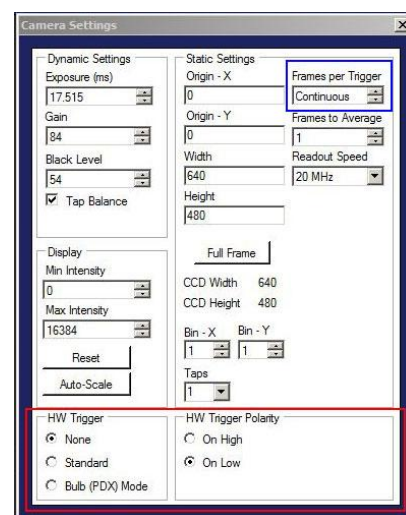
Camera Settings

Dynamic Settings
Exposure (ms)
17.515
Gain
84
Black Level
54
Tap Balance

Static Settings
Origin - X
0
Origin - Y
0
Width
640
Height
480

Frames per Trigger
Continuous
Frames to Average
1
Readout Speed
20 MHz

Display
Min Intensity
0
Max Intensity
16384
Reset
Auto-Scale

Full Frame
CCD Width 640
CCD Height 480
Bin - X
1
Bin - Y
1
Taps
1

HW Trigger
None
Standard
Bulb (PDX) Mode

HW Trigger Polarity
On High
On Low